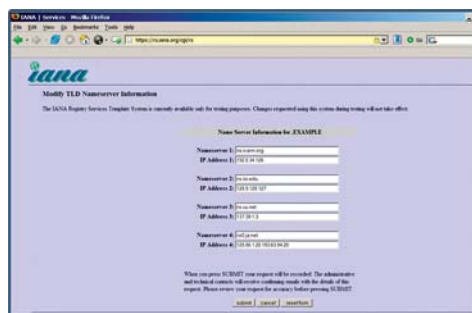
IANA | Services - Mozilla Firefox

File Edit View Go Bookmarks Tools Help

https://rzone.iana.org/rzm

iana

Modify TLD Nameserver Information

The IANA Registry Services Template System is currently available only for testing purposes. Changes requested using this system during testing will not take effect.

Name Server Information for .EXAMPLE

Nameserver 1: ns.icann.org
IP Address 1: 192.0.34.126

Nameserver 2: ns.isi.edu
IP Address 2: 128.9.128.127

Nameserver 3: ns.uu.net
IP Address 3: 137.39.1.3

Nameserver 4: ns0.ja.net
IP Address 4: 128.86.1.20 193.63.94.20

When you press SUBMIT your request will be recorded. The administrative and technical contacts will receive confirming emails with the details of this request. Please review your request for accuracy before pressing SUBMIT.

submit | cancel | resetform